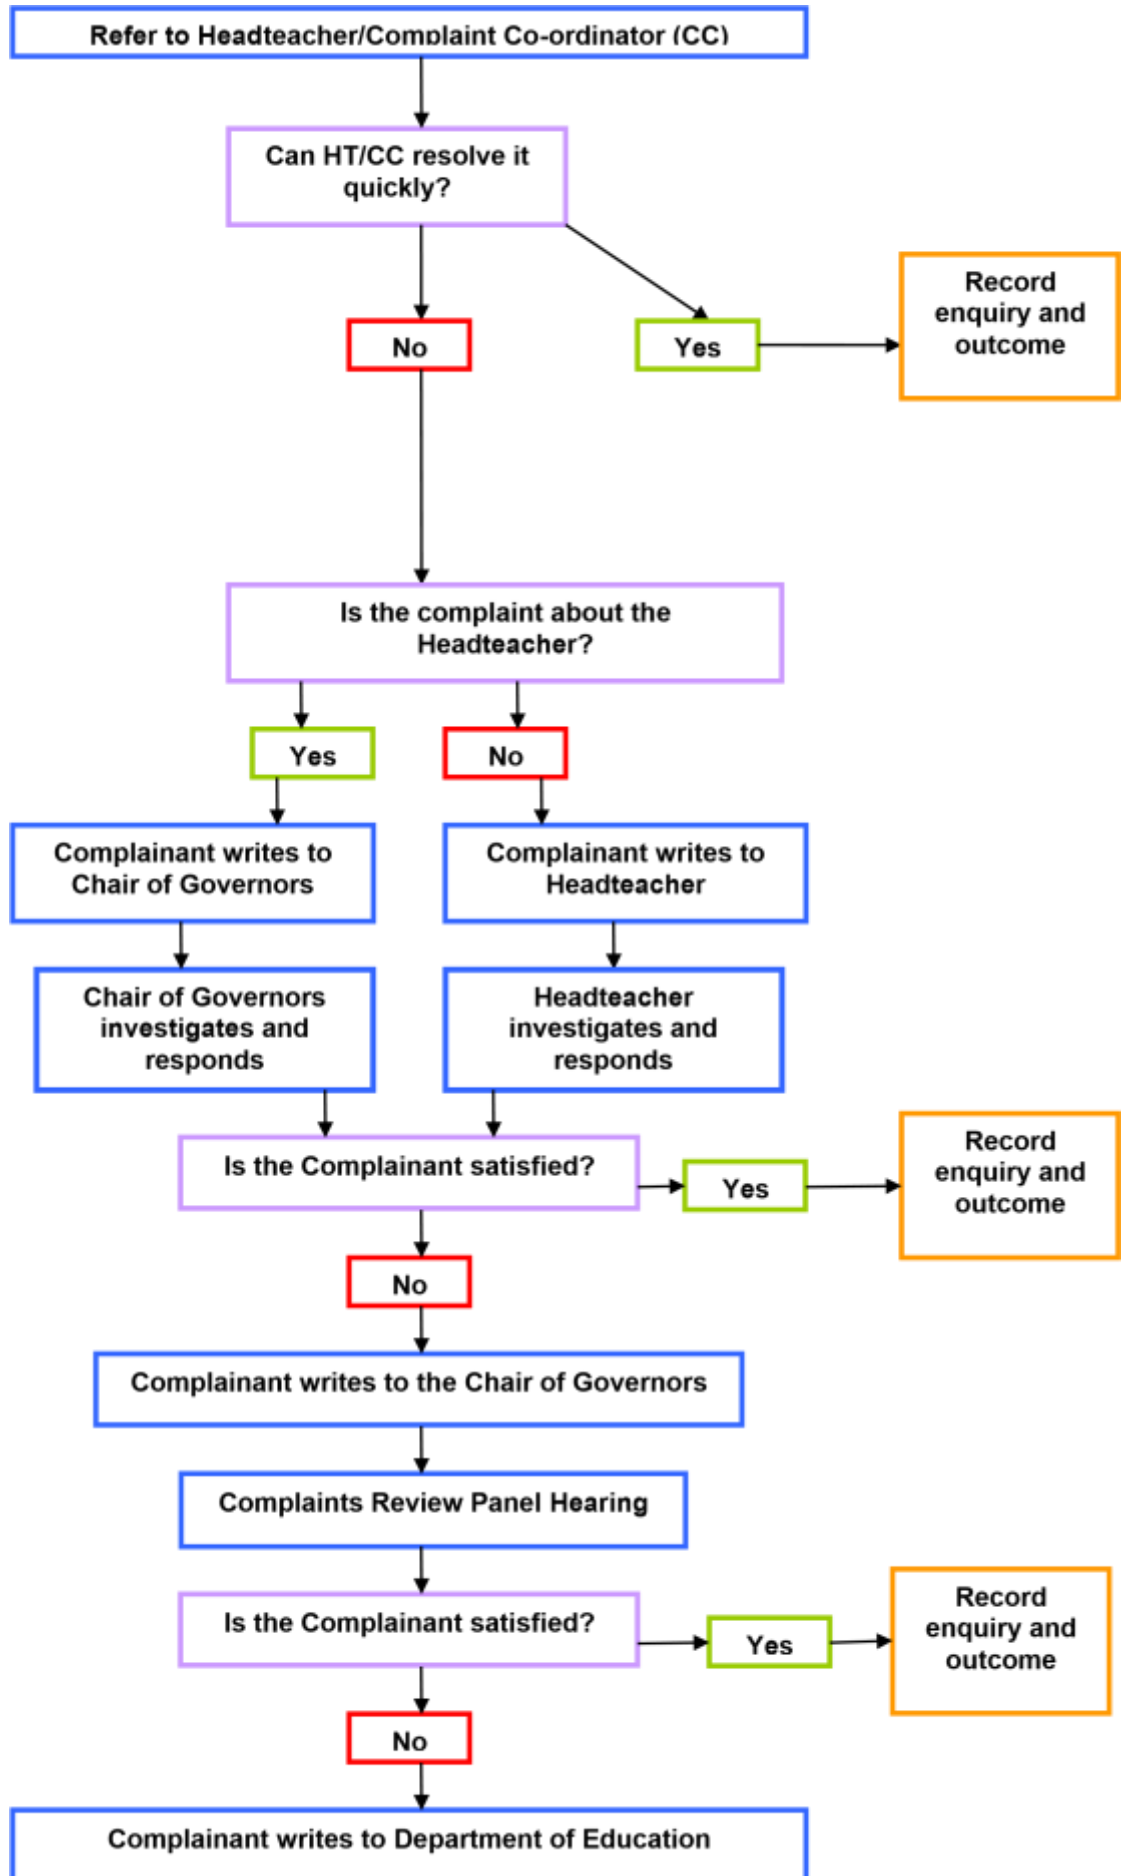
Refer to Headteacher/Complaint Co-ordinator (CC)

Can HT/CC resolve it quickly?

No

Yes

Record enquiry and outcome

Is the complaint about the Headteacher?

Yes

No

Complainant writes to Chair of Governors

Complainant writes to Headteacher

Chair of Governors investigates and responds

Headteacher investigates and responds

Is the Complainant satisfied?

Yes

Record enquiry and outcome

No

Complainant writes to the Chair of Governors

Complaints Review Panel Hearing

Is the Complainant satisfied?

Yes

Record enquiry and outcome

No

Complainant writes to Department of Education